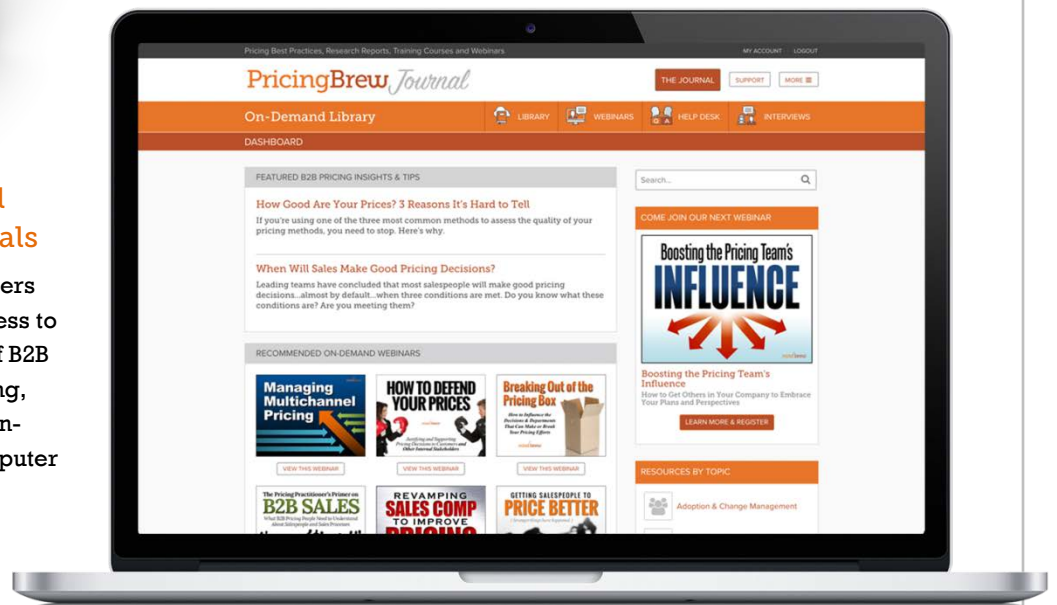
l
als

ers
ess to
f B2B
ng,
n-
puter

Pricing Best Practices, Research Reports, Training Courses and Webinars

MY ACCOUNT LOGOUT

PricingBrew Journal

THE JOURNAL SUPPORT MORE

On-Demand Library

LIBRARY WEBINARS HELP DESK INTERVIEWS

DASHBOARD

FEATURED B2B PRICING INSIGHTS & TIPS

How Good Are Your Prices? 3 Reasons It's Hard to Tell

If you're using one of the three most common methods to assess the quality of your pricing methods, you need to stop. Here's why.

When Will Sales Make Good Pricing Decisions?

Leading teams have concluded that most salespeople will make good pricing decisions...almost by default...when three conditions are met. Do you know what these conditions are? Are you meeting them?

RECOMMENDED ON-DEMAND WEBINARS

Managing Multichannel Pricing

VIEW THIS WEBINAR

HOW TO DEFEND YOUR PRICES

VIEW THIS WEBINAR

Breaking Out of the Pricing Box

How to Influence the Decisions & Departments That Can Make or Break Your Pricing Efforts

VIEW THIS WEBINAR

The Pricing Practitioner's Primer on B2B SALES

What B2B Pricing People Need to Understand About Salespeople and Sales Processes

REVAMPING SALES COMP TO IMPROVE PRICING

GETTING SALESPEOPLE TO PRICE BETTER

Search...

COME JOIN OUR NEXT WEBINAR

Boosting the Pricing Team's INFLUENCE

Boosting the Pricing Team's Influence

How to Get Others in Your Company to Embrace Your Plans and Perspectives

LEARN MORE & REGISTER

RESOURCES BY TOPIC

Adoption & Change Management